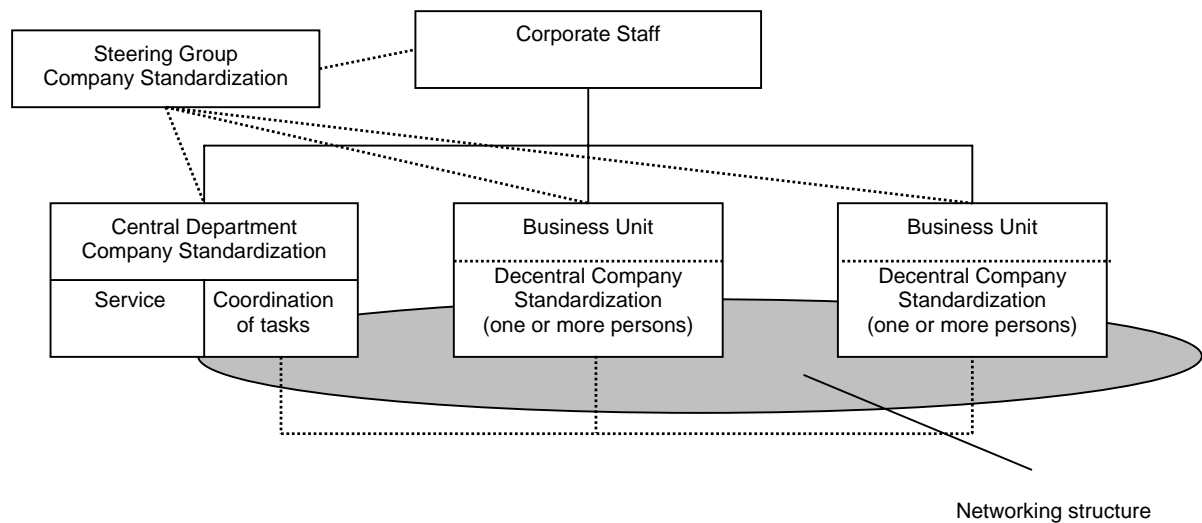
Steering Group
Company Standardization

Corporate Staff

Central Department
Company Standardization

Service

Coordination of tasks

Business Unit

Decentral Company Standardization (one or more persons)

Business Unit

Decentral Company Standardization (one or more persons)

Networking structure